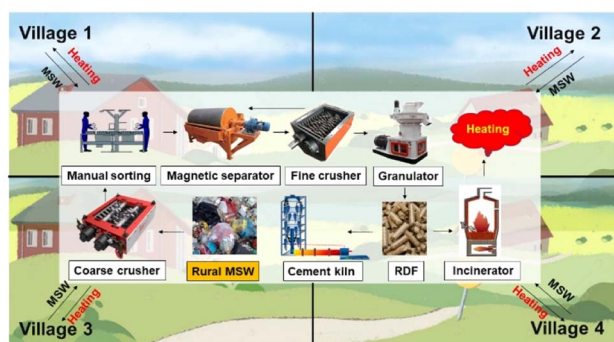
Village 1
Heating
MSW

Village 2
Heating
MSW

Heating

Manual sorting
Magnetic separator
Fine crusher
Granulator

Coarse crusher
Rural MSW
Cement kiln
RDF
Incinerator

MSW
Heating
Village 3

MSW
Heating
Village 4